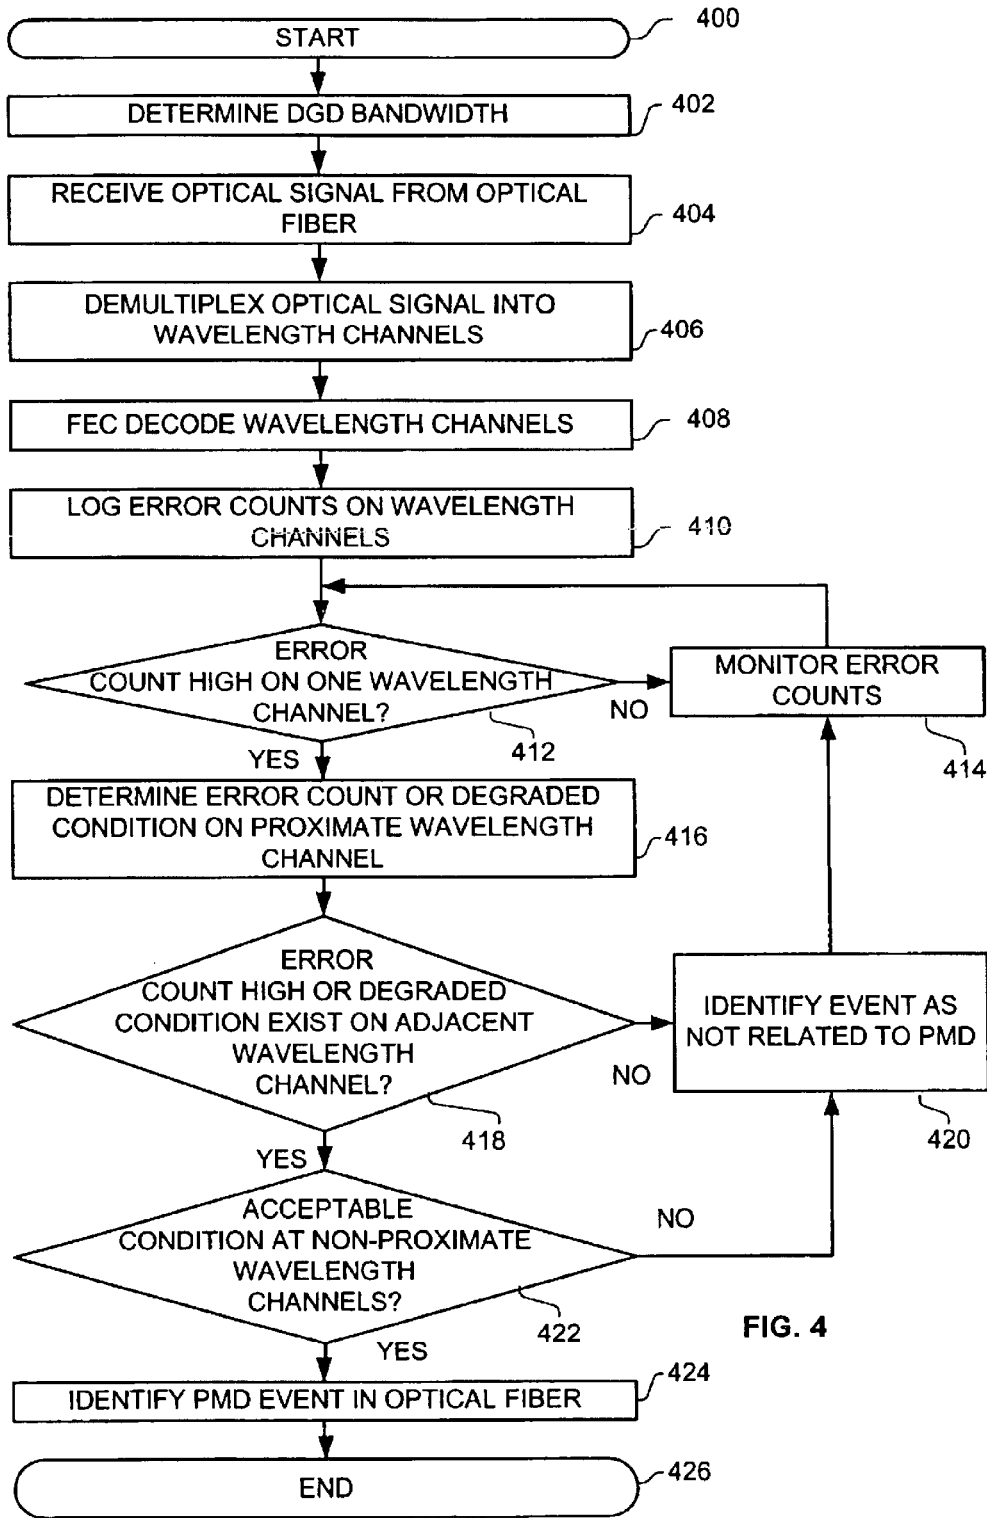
START

400

DETERMINE DGD BANDWIDTH

402

RECEIVE OPTICAL SIGNAL FROM OPTICAL FIBER

404

DEMULTIPLEX OPTICAL SIGNAL INTO WAVELENGTH CHANNELS

406

FEC DECODE WAVELENGTH CHANNELS

408

LOG ERROR COUNTS ON WAVELENGTH CHANNELS

410

ERROR COUNT HIGH ON ONE WAVELENGTH CHANNEL?

412

NO

MONITOR ERROR COUNTS

414

YES

DETERMINE ERROR COUNT OR DEGRADED CONDITION ON PROXIMATE WAVELENGTH CHANNEL

416

ERROR COUNT HIGH OR DEGRADED CONDITION EXIST ON ADJACENT WAVELENGTH CHANNEL?

418

NO

IDENTIFY EVENT AS NOT RELATED TO PMD

420

YES

ACCEPTABLE CONDITION AT NON-PROXIMATE WAVELENGTH CHANNELS?

422

NO

FIG. 4

YES

IDENTIFY PMD EVENT IN OPTICAL FIBER

424

END

426